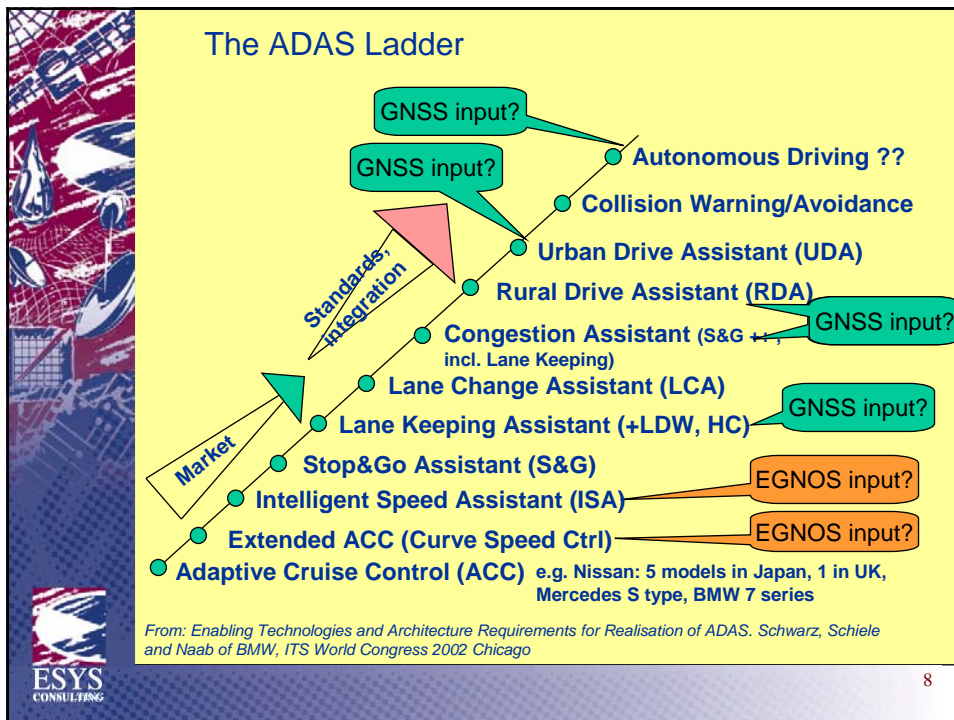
The ADAS Ladder

GNSS input?

GNSS input?

Autonomous Driving ??

Collision Warning/Avoidance

Urban Drive Assistant (UDA)

Standards, integration

Rural Drive Assistant (RDA)

GNSS input?

Congestion Assistant (S&G ++, incl. Lane Keeping)

Lane Change Assistant (LCA)

Market

Lane Keeping Assistant (+LDW, HC)

GNSS input?

Stop&Go Assistant (S&G)

EGNOS input?

Intelligent Speed Assistant (ISA)

EGNOS input?

Extended ACC (Curve Speed Ctrl)

Adaptive Cruise Control (ACC) e.g. Nissan: 5 models in Japan, 1 in UK, Mercedes S type, BMW 7 series

From: Enabling Technologies and Architecture Requirements for Realisation of ADAS. Schwarz, Schiele and Naab of BMW, ITS World Congress 2002 Chicago

ESYS CONSULTING

8